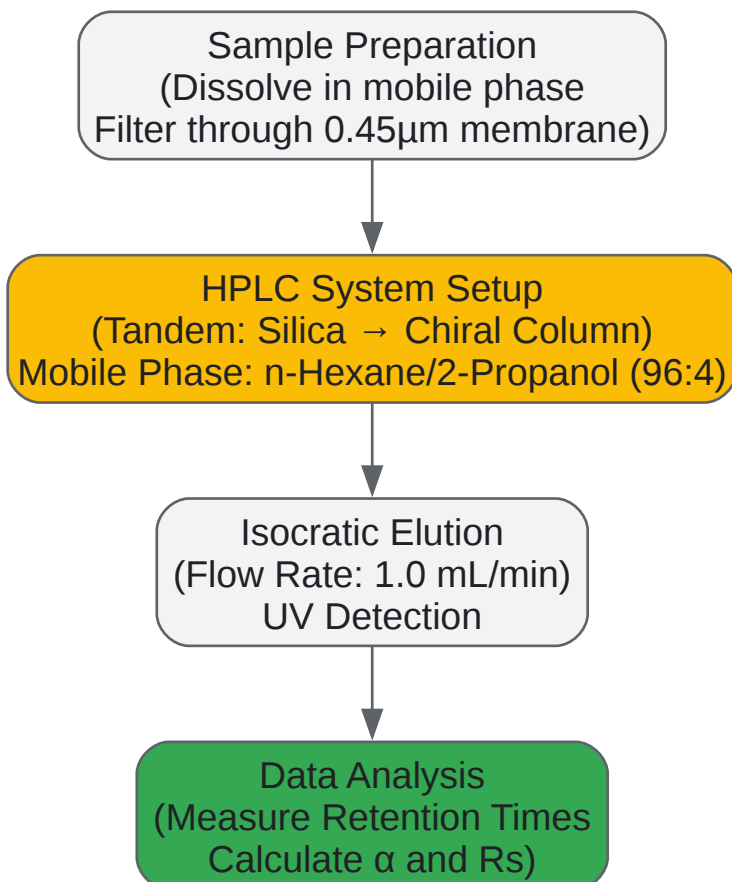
Sample Preparation
(Dissolve in mobile phase
Filter through 0.45μm membrane)

HPLC System Setup
(Tandem: Silica → Chiral Column)
Mobile Phase: n-Hexane/2-Propanol (96:4)

Isocratic Elution
(Flow Rate: 1.0 mL/min)
UV Detection

Data Analysis
(Measure Retention Times
Calculate α and Rs)